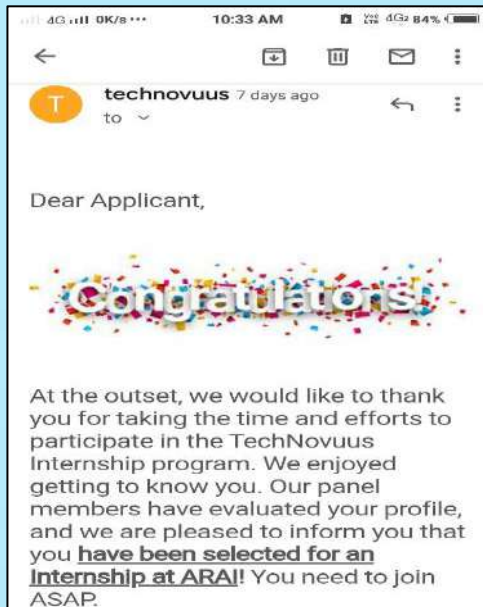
4G 4G 0K/s ··· 10:33 AM Vo LTE 4G 84%

technovuus 7 days ago
to

Dear Applicant,

Congratulations!

At the outset, we would like to thank you for taking the time and efforts to participate in the TechNovuus Internship program. We enjoyed getting to know you. Our panel members have evaluated your profile, and we are pleased to inform you that you **have been selected for an Internship at ARAI!** You need to join ASAP.